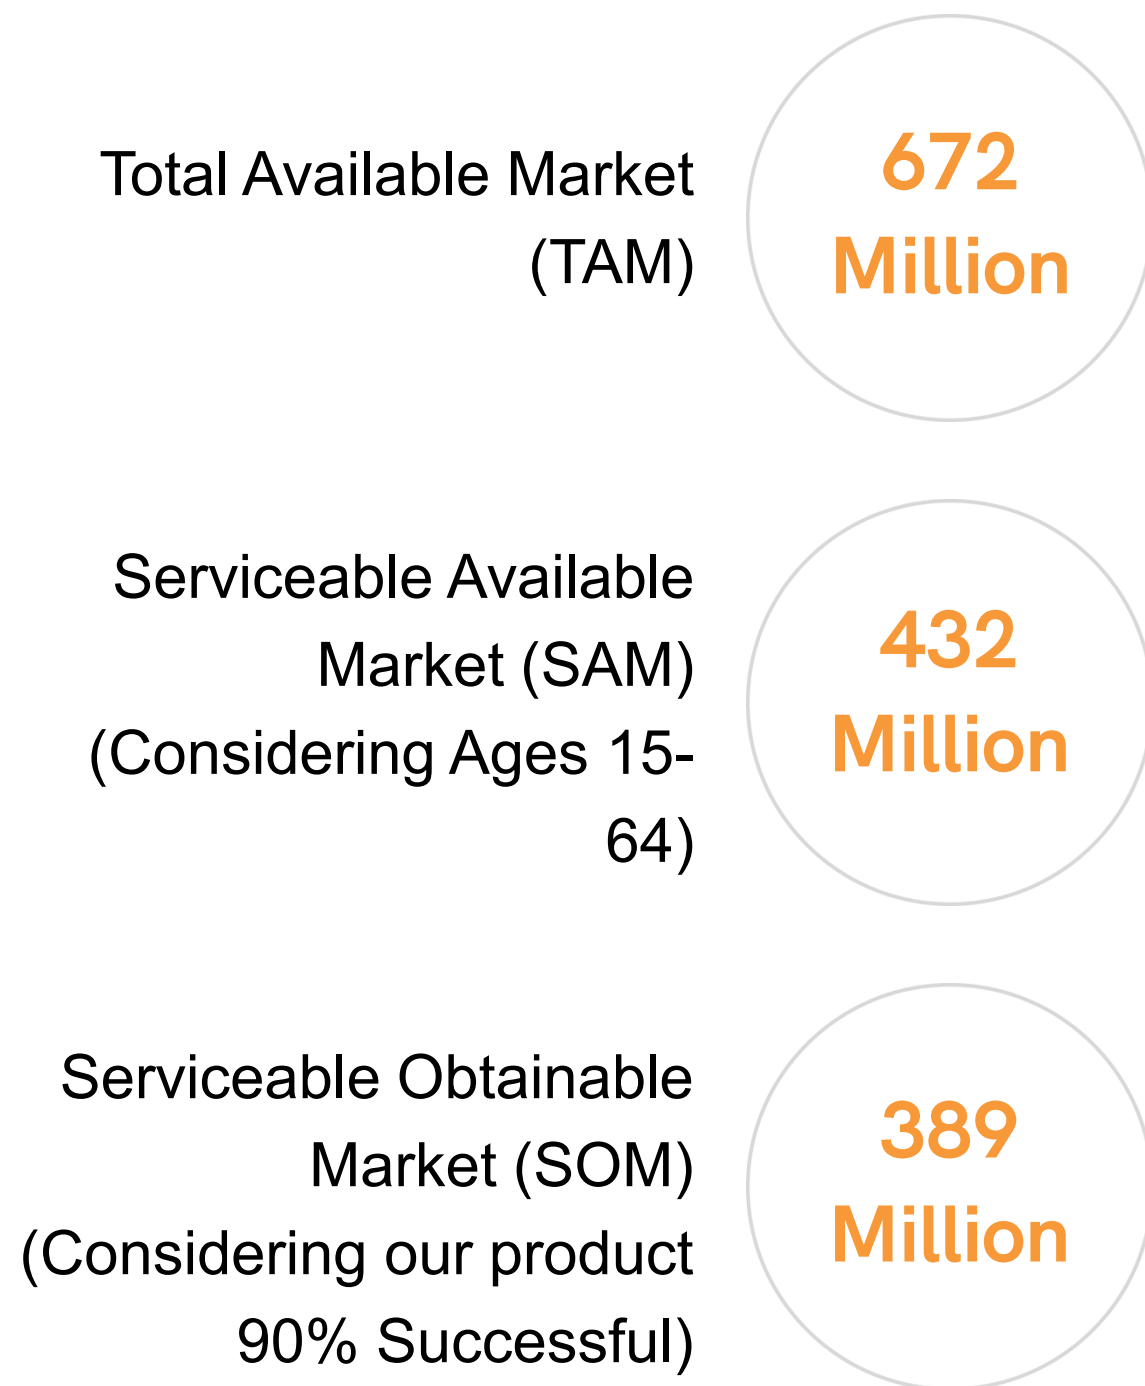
Total Available Market (TAM)

672 Million

Serviceable Available Market (SAM) (Considering Ages 15-64)

432 Million

Serviceable Obtainable Market (SOM) (Considering our product 90% Successful)

389 Million